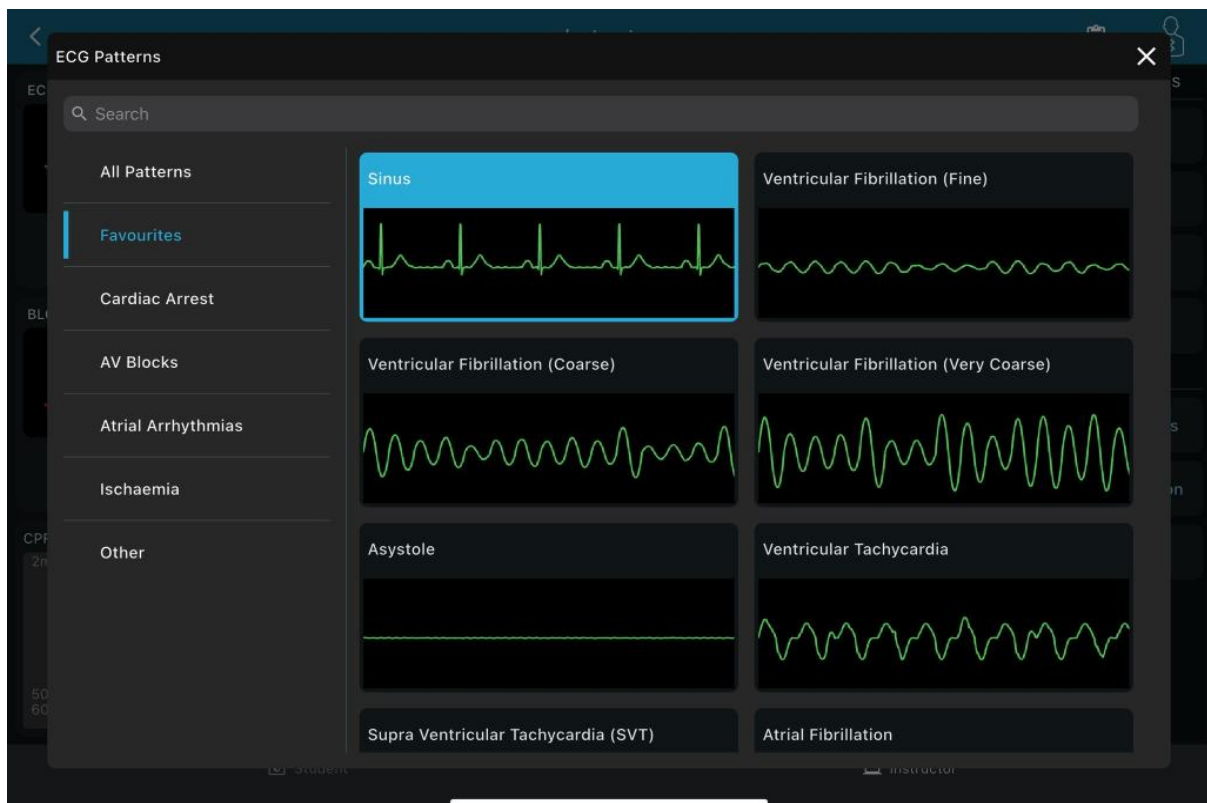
ECG Patterns

Search

All Patterns

Favourites

Cardiac Arrest

AV Blocks

Atrial Arrhythmias

Ischaemia

Other

Sinus

Ventricular Fibrillation (Fine)

Ventricular Fibrillation (Coarse)

Ventricular Fibrillation (Very Coarse)

Asystole

Ventricular Tachycardia

Supra Ventricular Tachycardia (SVT)

Atrial Fibrillation

Student

Instructor